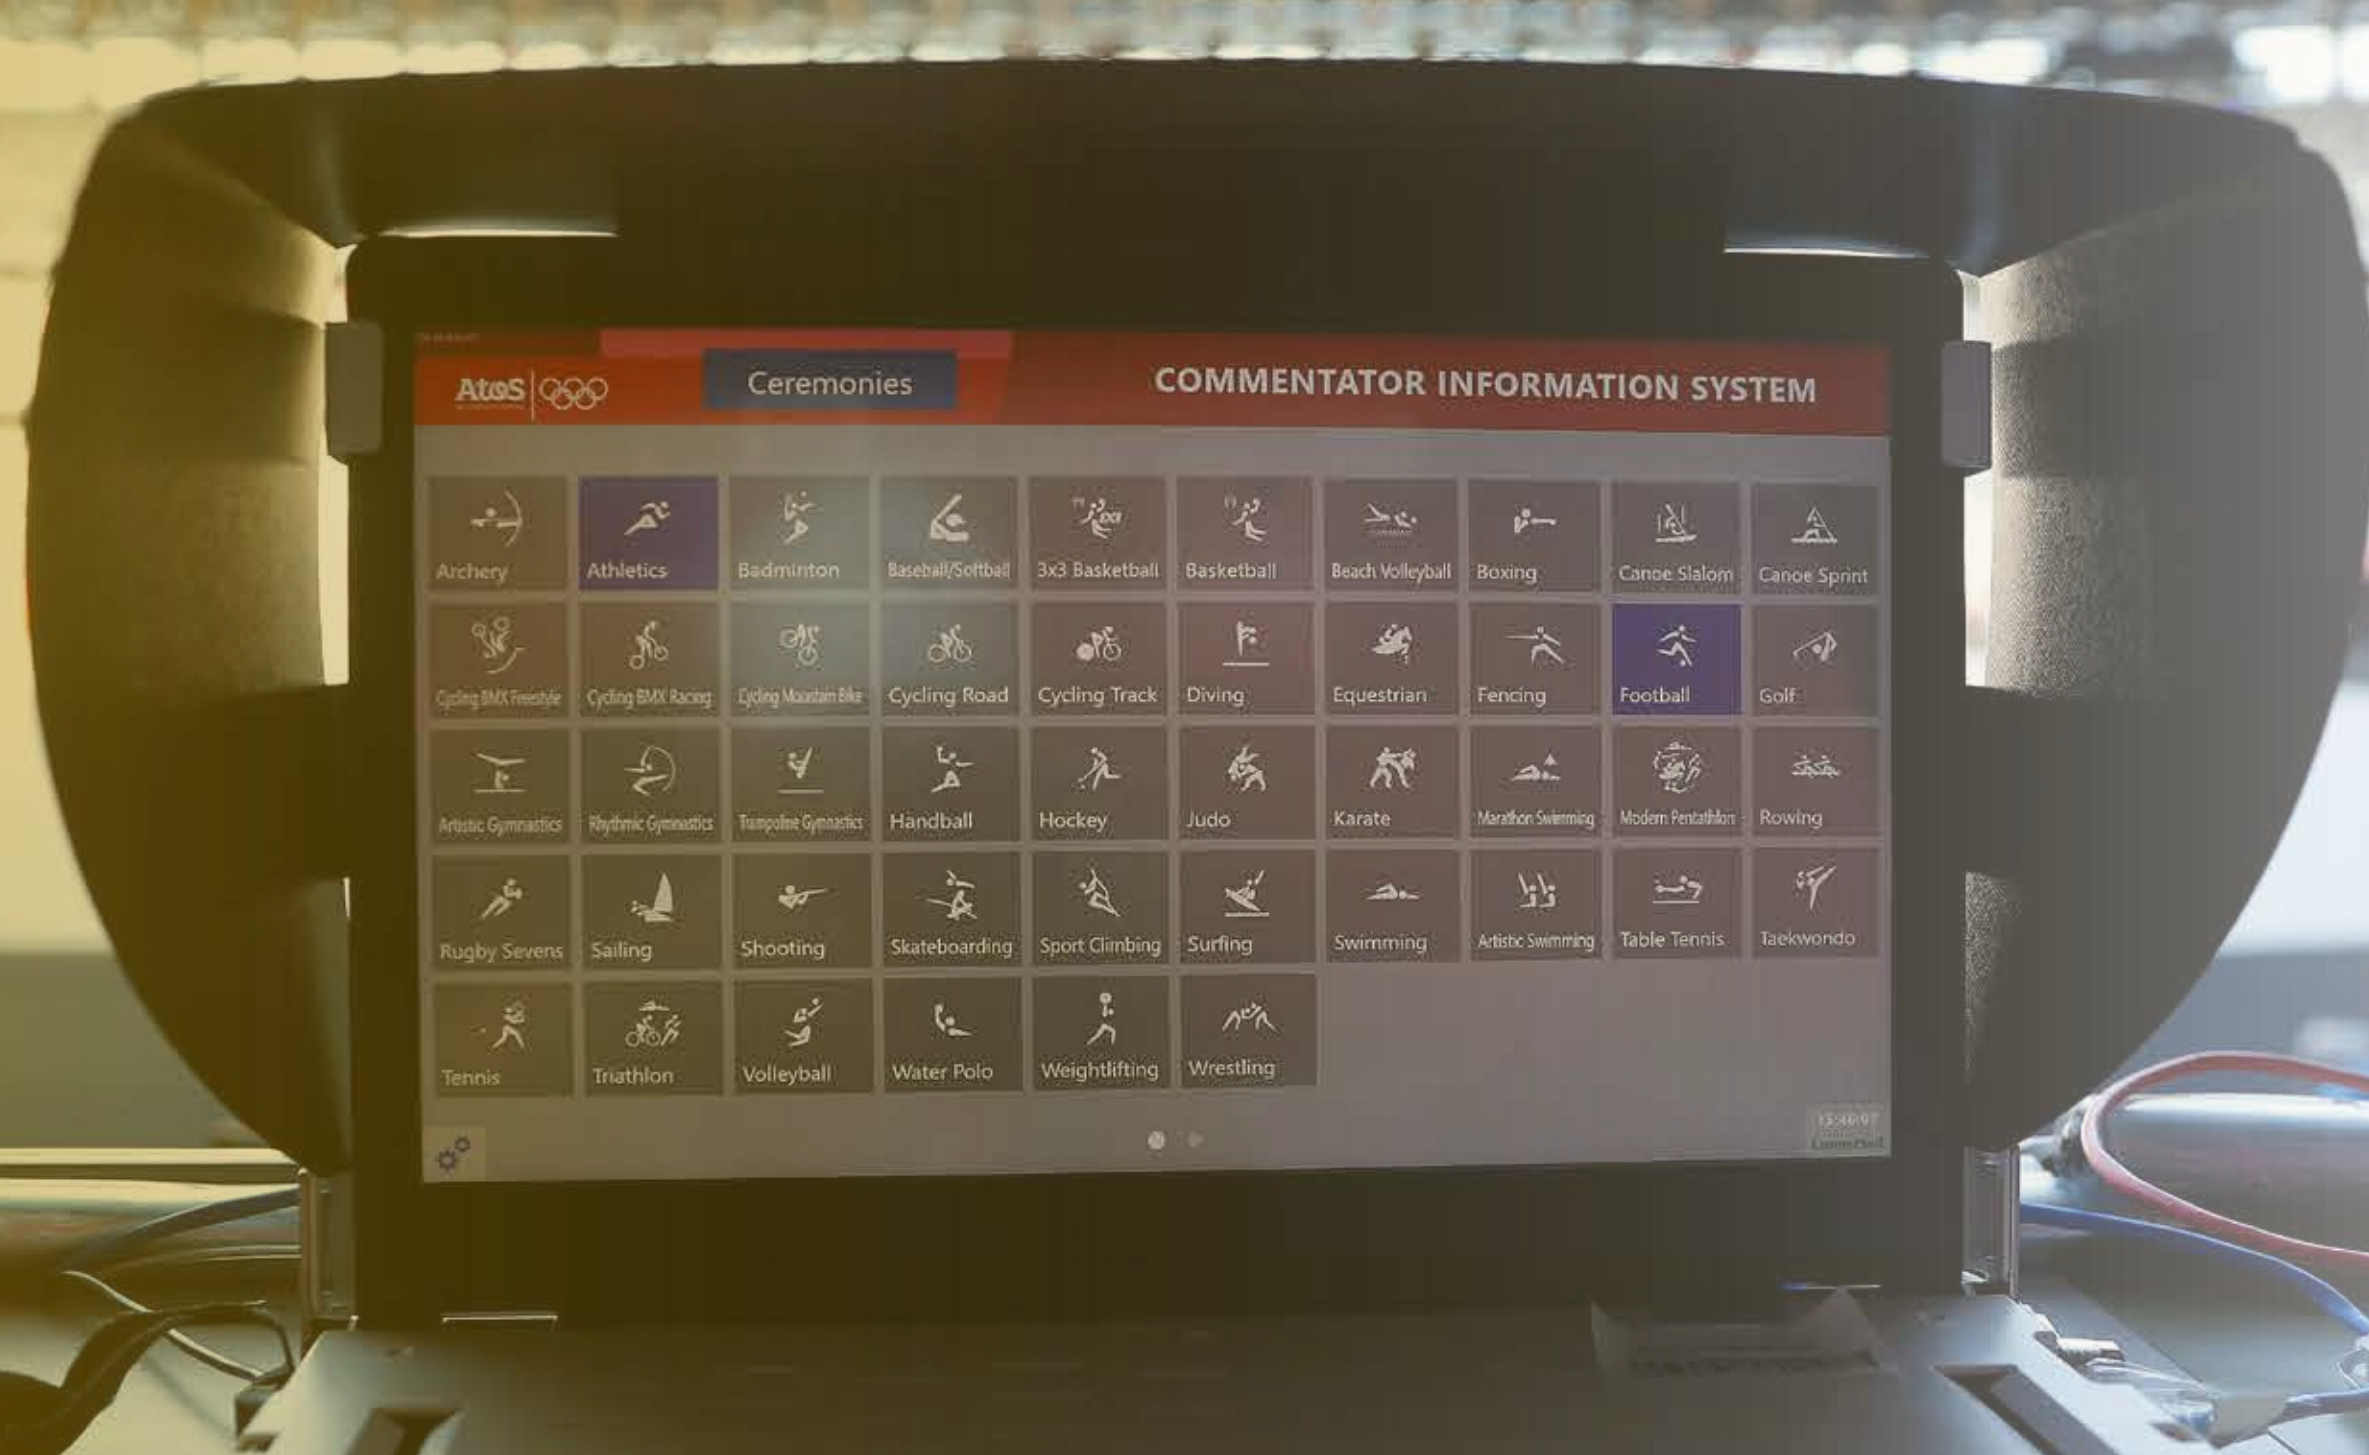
Atos Ceremonies COMMENTATOR INFORMATION SYSTEM

Archery
Athletics
Badminton
Baseball/Softball
3x3 Basketball
Basketball
Beach Volleyball
Boxing
Canoe Slalom
Canoe Sprint
Cycling BMX Freestyle
Cycling BMX Racing
Cycling Mountain Bike
Cycling Road
Cycling Track
Diving
Equestrian
Fencing
Football
Golf
Artistic Gymnastics
Rhythmic Gymnastics
Trampoline Gymnastics
Handball
Hockey
Judo
Karate
Marathon Swimming
Modern Pentathlon
Rowing
Rugby Sevens
Sailing
Shooting
Skateboarding
Sport Climbing
Surfing
Swimming
Artistic Swimming
Table Tennis
Taekwondo
Tennis
Triathlon
Volleyball
Water Polo
Weightlifting
Wrestling

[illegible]